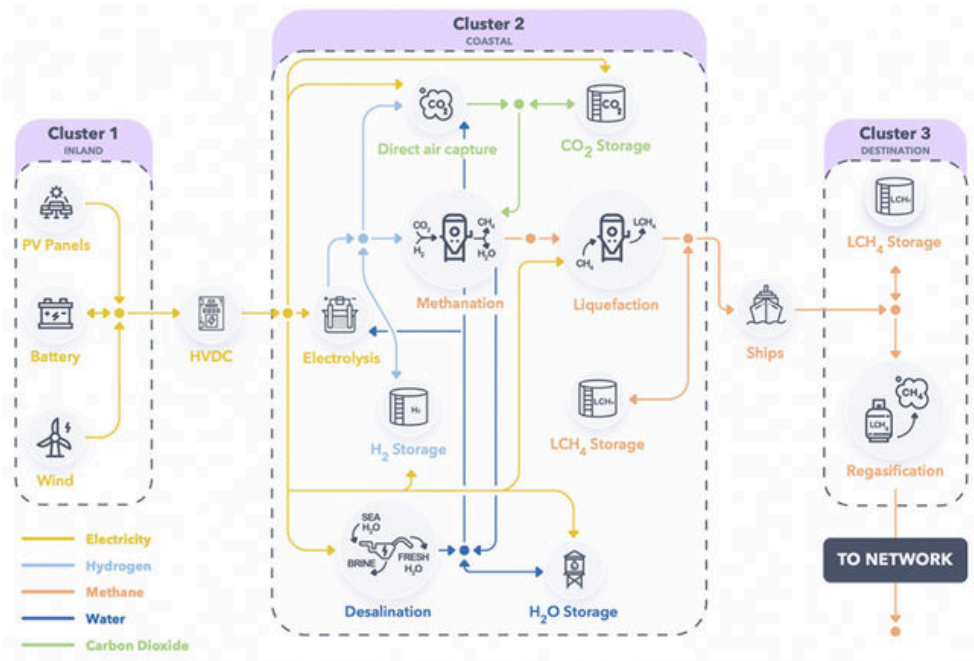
Cluster 1
INLAND

PV Panels

Battery

Wind

HVDC

Cluster 2
COASTAL

$CO_2$

Direct air capture

$CO_2$

$CO_2$ Storage

$CO_2$
$H_2$
$CH_4$
$H_2O$

Methanation

$LCH_4$
$CH_4$

Liquefaction

Electrolysis

$H_2$

$H_2$ Storage

$LCH_4$

$LCH_4$ Storage

SEA $H_2O$
BRINE
FRESH $H_2O$

Desalination

$H_2O$ Storage

Ships

Cluster 3
DESTINATION

$LCH_4$

$LCH_4$ Storage

$CH_4$
$LCH_4$

Regasification

TO NETWORK

Electricity
Hydrogen
Methane
Water
Carbon Dioxide